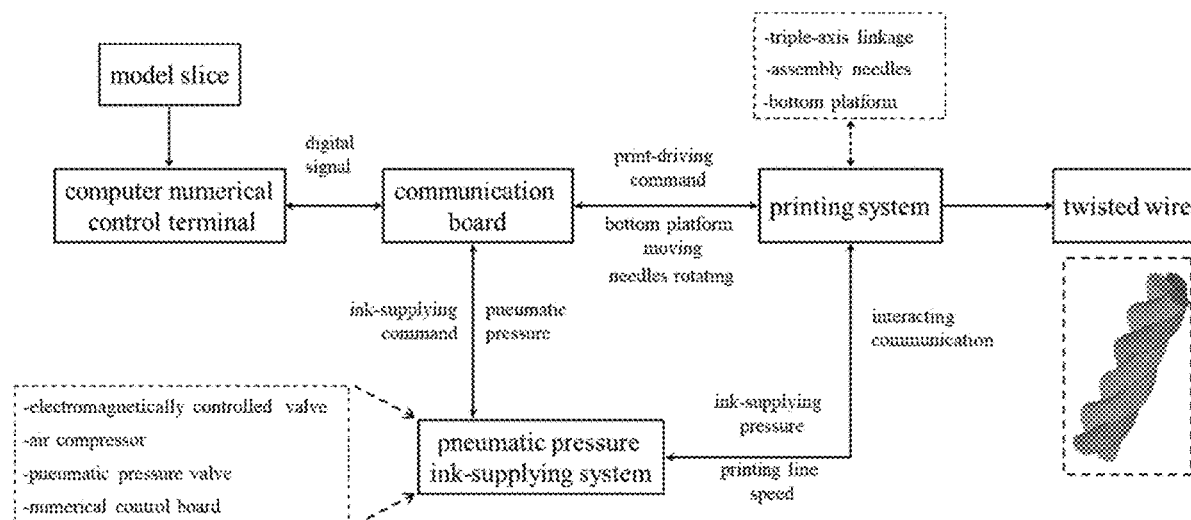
-triple-axis linkage
-assembly needles
-bottom platform

model slice

digital signal

print-driving command

computer numerical control terminal

communication board

bottom platform moving
needles rotating

printing system

twisted wire

ink-supplying command

pneumatic pressure

interacting communication

-electromagnetically controlled valve
-air compressor
-pneumatic pressure valve
-numerical control board

ink-supplying pressure

pneumatic pressure ink-supplying system

printing line speed